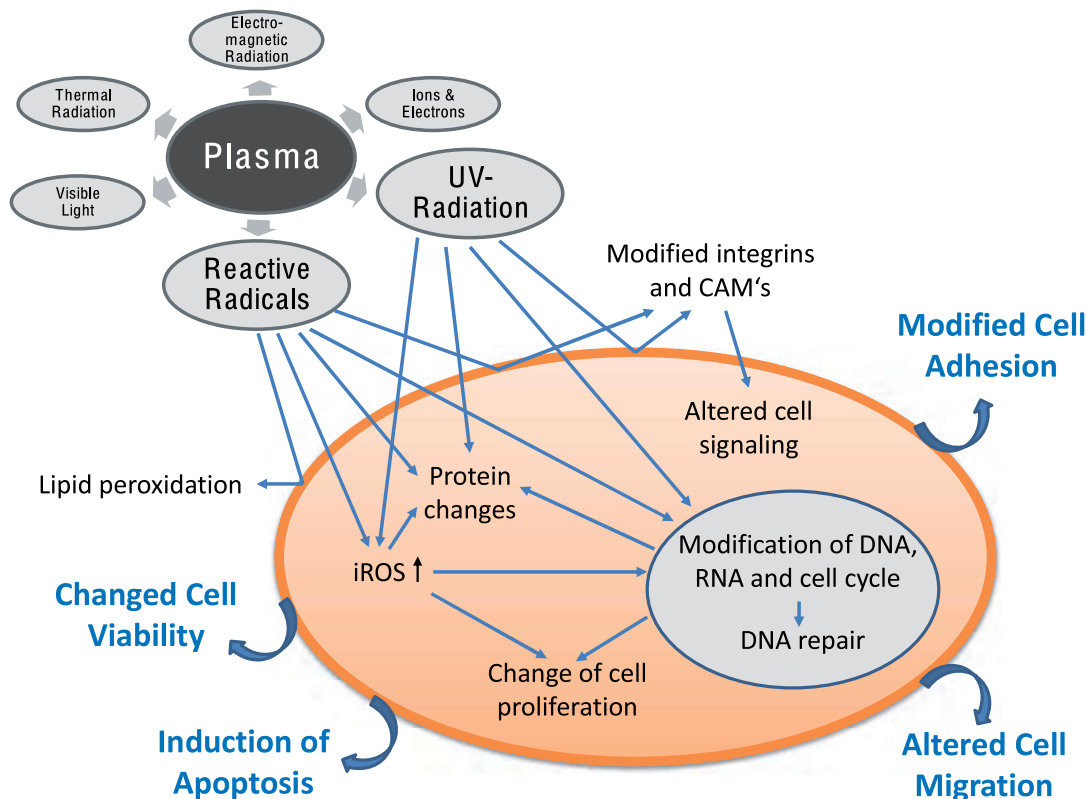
Electromagnetic Radiation

Thermal Radiation

Ions & Electrons

Plasma

Visible Light

UV-Radiation

Reactive Radicals

Modified integrins and CAM's

Modified Cell Adhesion

Altered cell signaling

Lipid peroxidation

Protein changes

Modification of DNA, RNA and cell cycle

DNA repair

iROS ↑

Changed Cell Viability

Change of cell proliferation

Induction of Apoptosis

Altered Cell Migration